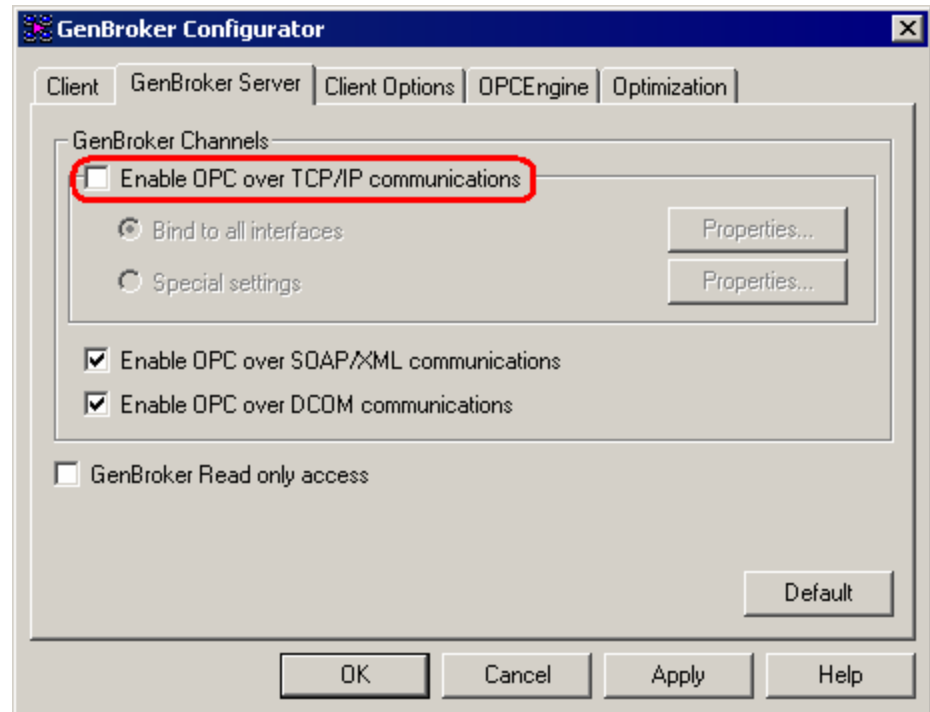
GenBroker Configurator

Client | GenBroker Server | Client Options | OPCEngine | Optimization

GenBroker Channels

Enable OPC over TCP/IP communications

Bind to all interfaces | Properties...

Special settings | Properties...

Enable OPC over SOAP/XML communications

Enable OPC over DCOM communications

GenBroker Read only access

Default

OK | Cancel | Apply | Help